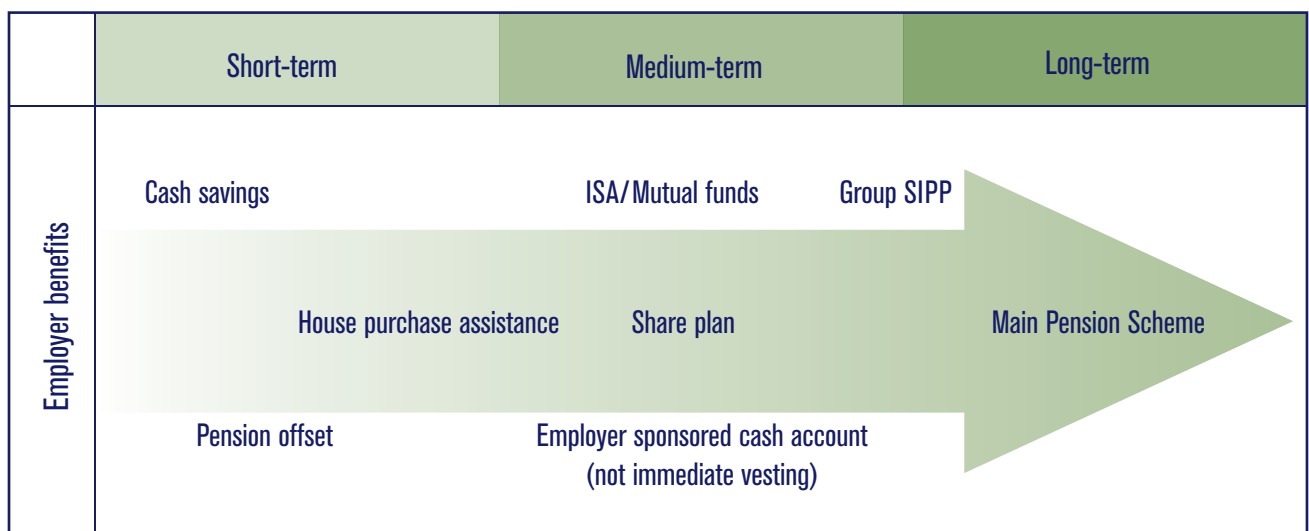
Short-term | Medium-term | Long-term

Employer benefits

Cash savings

ISA/Mutual funds

Group SIPP

House purchase assistance

Share plan

Main Pension Scheme

Pension offset

Employer sponsored cash account (not immediate vesting)